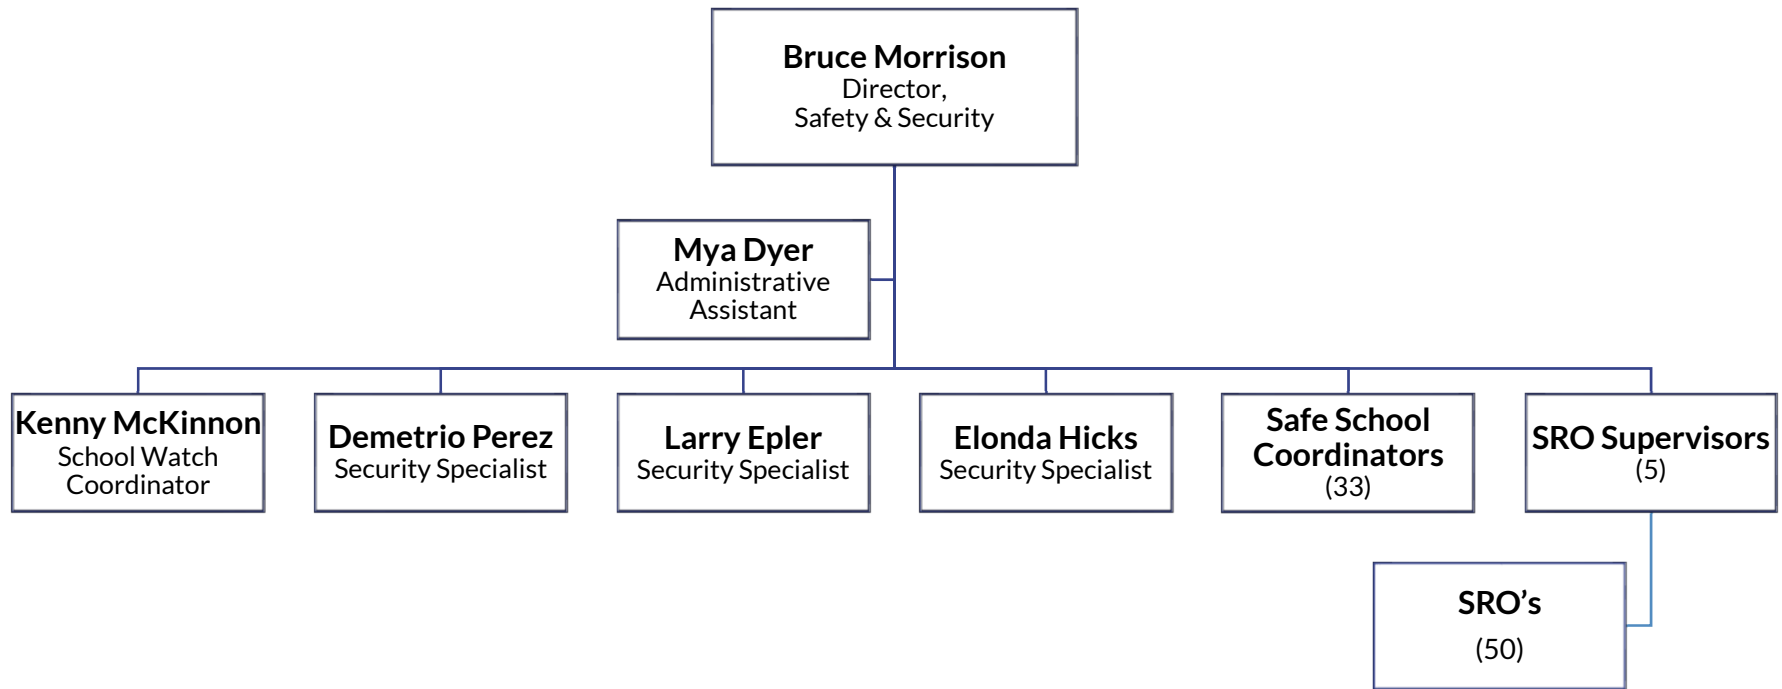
Bruce Morrison
Director,
Safety & Security

Mya Dyer
Administrative
Assistant

Kenny McKinnon
School Watch
Coordinator

Demetrio Perez
Security Specialist

Larry Epler
Security Specialist

Elonda Hicks
Security Specialist

Safe School
Coordinators
(33)

SRO Supervisors
(5)

SRO's
(50)